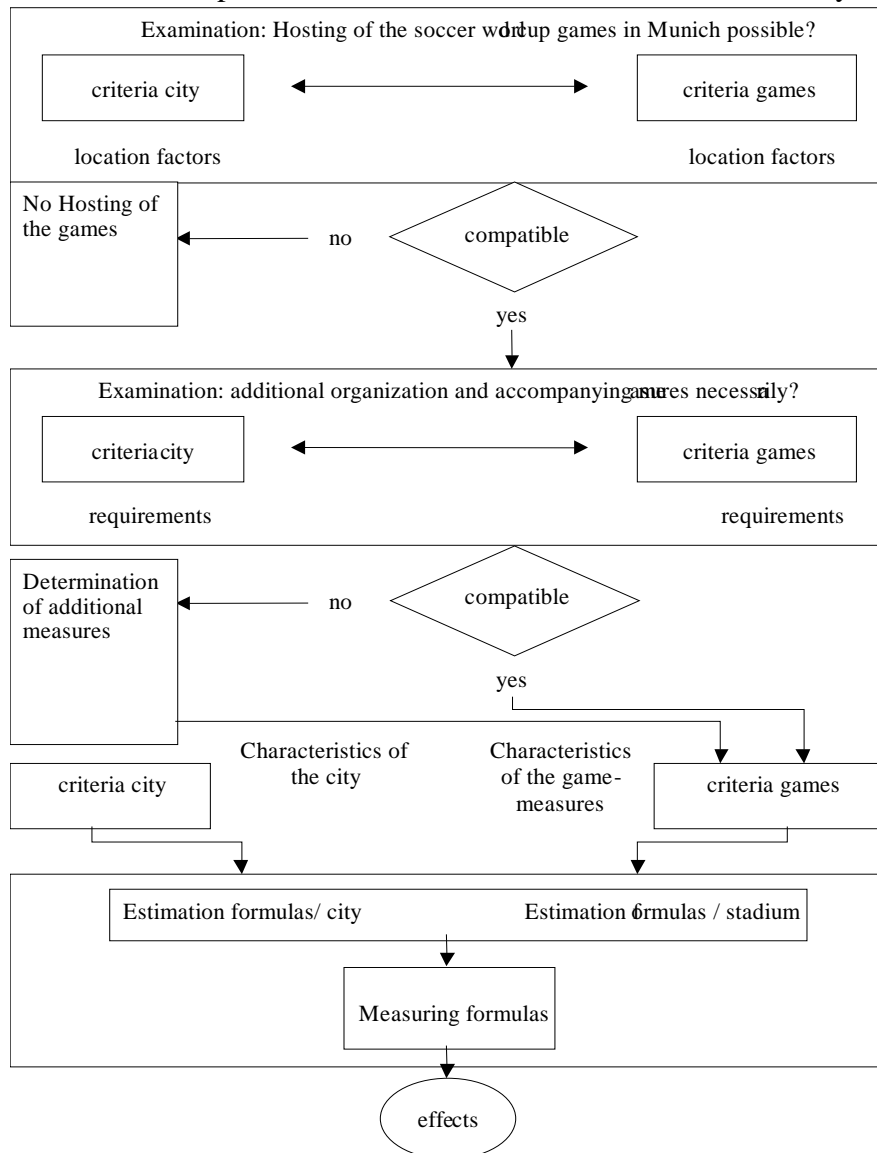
Examination: Hosting of the soccer worldcup games in Munich possible?

criteria city

criteria games

location factors

location factors

No Hosting of the games

no

compatible

yes

Examination: additional organization and accompanying measures necessarily?

criteriacity

criteria games

requirements

requirements

Determination of additional measures

no

compatible

yes

Characteristics of the city

Characteristics of the game-measures

criteria city

criteria games

Estimation formulas/ city

Estimation formulas / stadium

Measuring formulas

effects